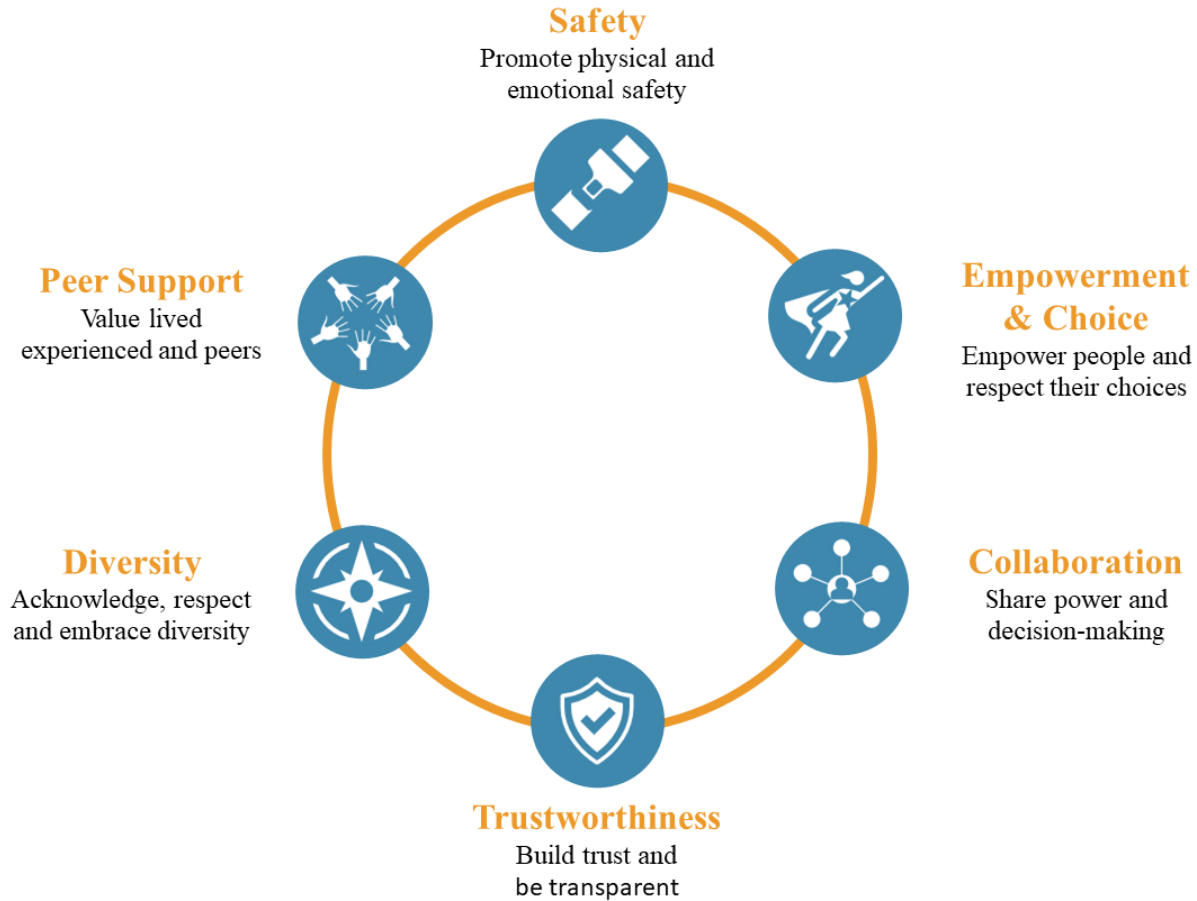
Safety
Promote physical and emotional safety

Peer Support
Value lived experienced and peers

Empowerment & Choice
Empower people and respect their choices

Diversity
Acknowledge, respect and embrace diversity

Collaboration
Share power and decision-making

Trustworthiness
Build trust and be transparent